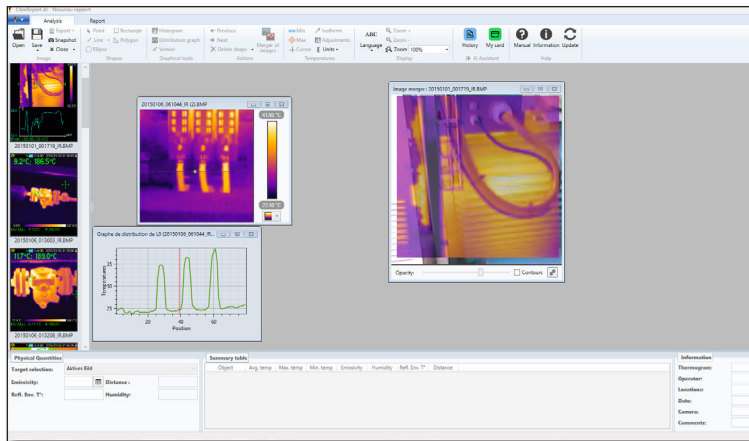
CAmReport v2 - Nouveau rapport

Analysis Report

Open Save Export Snapshot Close Image

Point Line Ellipse Rectangle Polygon Shapes

Histogram Distribution graph Version Graphical tools

Previous Next Delete shape Merger of images Actions

Min Max Cursor Isotherm Adjustments Units Temperatures

ABC Language Zoom Zoom Zoom 100% Display

History My card AI Assistant

Manual Information Update Help

20150101_001710_IR.BMP

9.2°C 186.5°C

20150106_013003_IR.BMP

11.7°C 189.0°C

20150106_013208_IR.BMP

20150106_061044_IR (2).BMP

41.86 °C

27.36 °C

Graphe de distribution de L0 (20150106_061044_IR...

Temperatures

Position

20 40 60

30

25

Image merger : 20150101_001710_IR.BMP

Opacity: Contours

Physical Quantities

Target selection: Actives Bild

Emissivity: Distance :

Refl. Env. T°: Humidity:

Summary table

| Object | Avg. temp | Max. temp | Min. temp | Emissivity | Humidity | Refl. Env. T° | Distance |
|---|---|---|---|---|---|---|---|

Information

Thermogram:

Operator:

Locations:

Date:

Camera:

Comments: